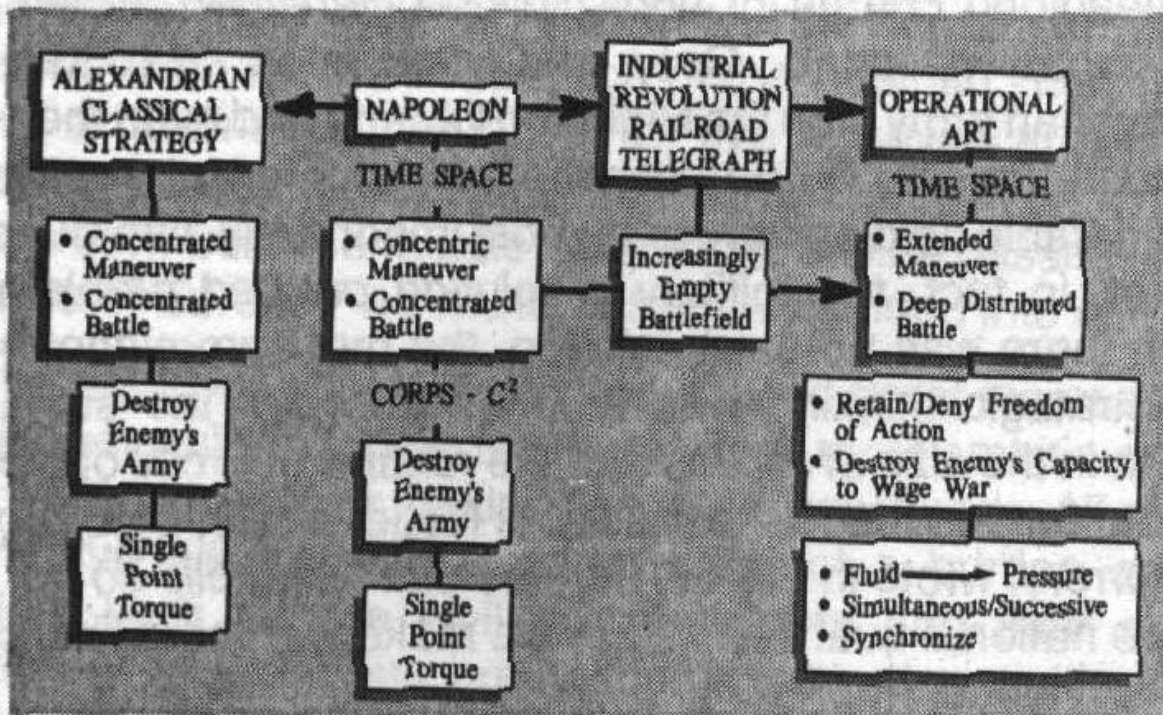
ALEXANDRIAN CLASSICAL STRATEGY

NAPOLEON

INDUSTRIAL REVOLUTION RAILROAD TELEGRAPH

OPERATIONAL ART

TIME SPACE

TIME SPACE

• Concentrated Maneuver
• Concentrated Battle

• Concentric Maneuver
• Concentrated Battle

Increasingly Empty Battlefield

• Extended Maneuver
• Deep Distributed Battle

CORPS - $C^2$

Destroy Enemy's Army

Destroy Enemy's Army

• Retain/Deny Freedom of Action
• Destroy Enemy's Capacity to Wage War

Single Point Torque

Single Point Torque

• Fluid ⟶ Pressure
• Simultaneous/Successive
• Synchronize